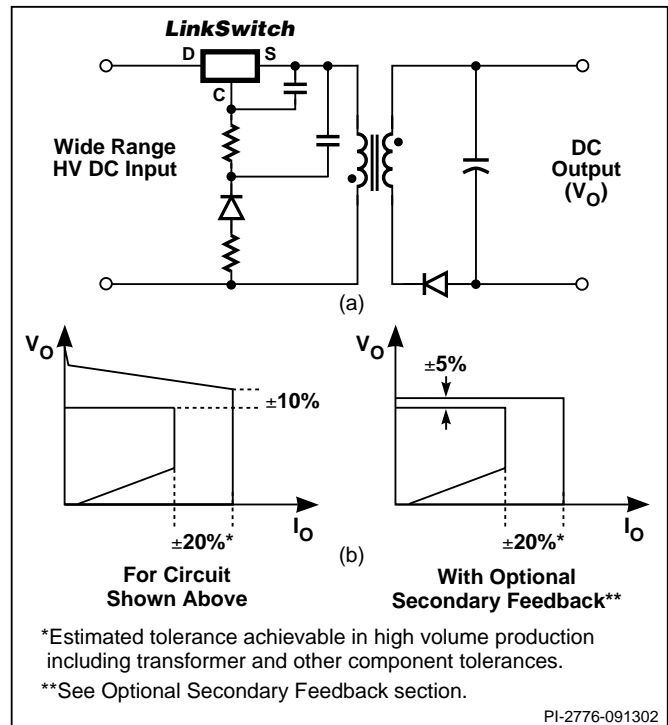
LinkSwitch

D S

C

Wide Range HV DC Input

DC Output ($V_O$)

(a)

$V_O$

±10%

±20%*

$I_O$

$V_O$

±5%

±20%*

$I_O$

(b)

For Circuit Shown Above

With Optional Secondary Feedback**

*Estimated tolerance achievable in high volume production including transformer and other component tolerances.

**See Optional Secondary Feedback section.

PI-2776-091302